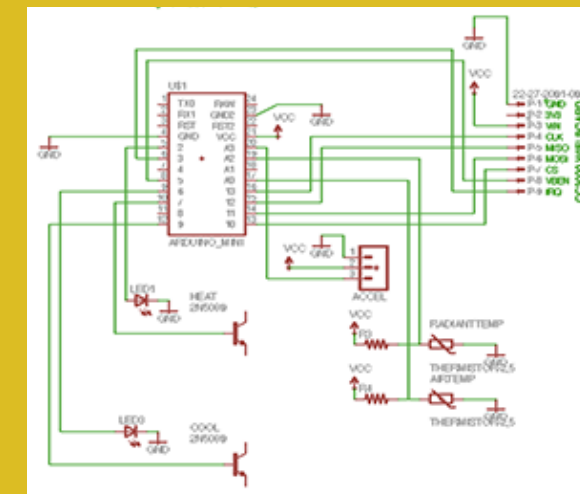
GND
VCC
U$1
TX0
RX1
RST
GND
2
3
4
5
6
7
8
9
RAW
GND2
RST2
VCC
A3
A2
A1
A0
13
12
11
10
ARDUINO_MINI
VCC
GND
GND
22-27-2091-09
P1
P2
P3
P4
P5
P6
P7
P8
P9
GND
3V3
VIN
CLK
MISO
MOSI
CS
VDEN
IRQ
VCC
GND
1
2
3
ACCEL
LED1
HEAT
2N5009
GND
VCC
R3
RADIANTTEMP
THERMISTOR2,5
GND
VCC
R4
AIRTEMP
THERMISTOR2,5
GND
LED2
COOL
2N5009
GND